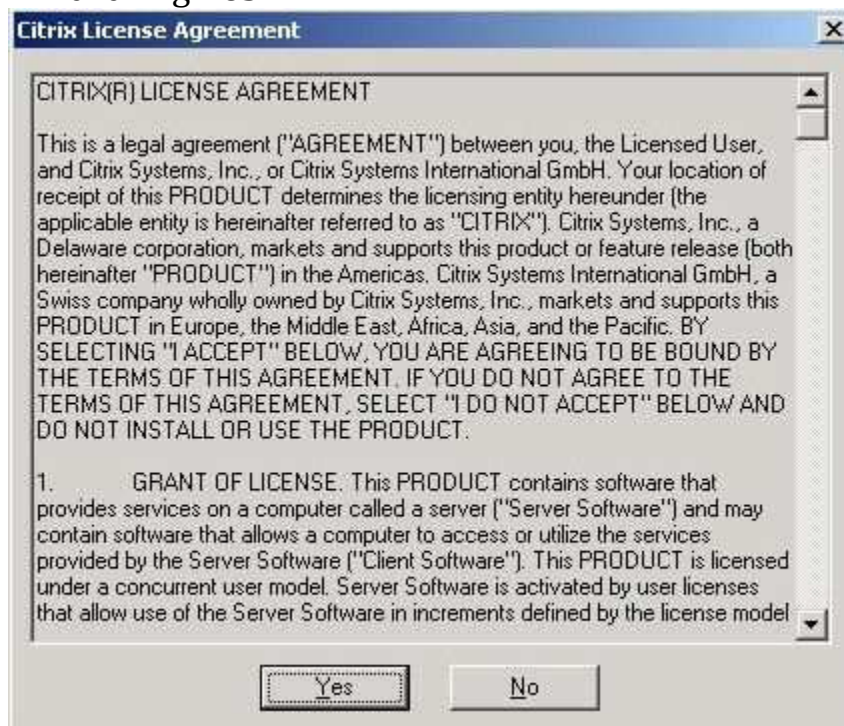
Citrix License Agreement

CITRIX(R) LICENSE AGREEMENT

This is a legal agreement ("AGREEMENT") between you, the Licensed User, and Citrix Systems, Inc., or Citrix Systems International GmbH. Your location of receipt of this PRODUCT determines the licensing entity hereunder (the applicable entity is hereinafter referred to as "CITRIX"). Citrix Systems, Inc., a Delaware corporation, markets and supports this product or feature release (both hereinafter "PRODUCT") in the Americas. Citrix Systems International GmbH, a Swiss company wholly owned by Citrix Systems, Inc., markets and supports this PRODUCT in Europe, the Middle East, Africa, Asia, and the Pacific. BY SELECTING "I ACCEPT" BELOW, YOU ARE AGREEING TO BE BOUND BY THE TERMS OF THIS AGREEMENT. IF YOU DO NOT AGREE TO THE TERMS OF THIS AGREEMENT, SELECT "I DO NOT ACCEPT" BELOW AND DO NOT INSTALL OR USE THE PRODUCT.

1. GRANT OF LICENSE. This PRODUCT contains software that provides services on a computer called a server ("Server Software") and may contain software that allows a computer to access or utilize the services provided by the Server Software ("Client Software"). This PRODUCT is licensed under a concurrent user model. Server Software is activated by user licenses that allow use of the Server Software in increments defined by the license model

Yes

No